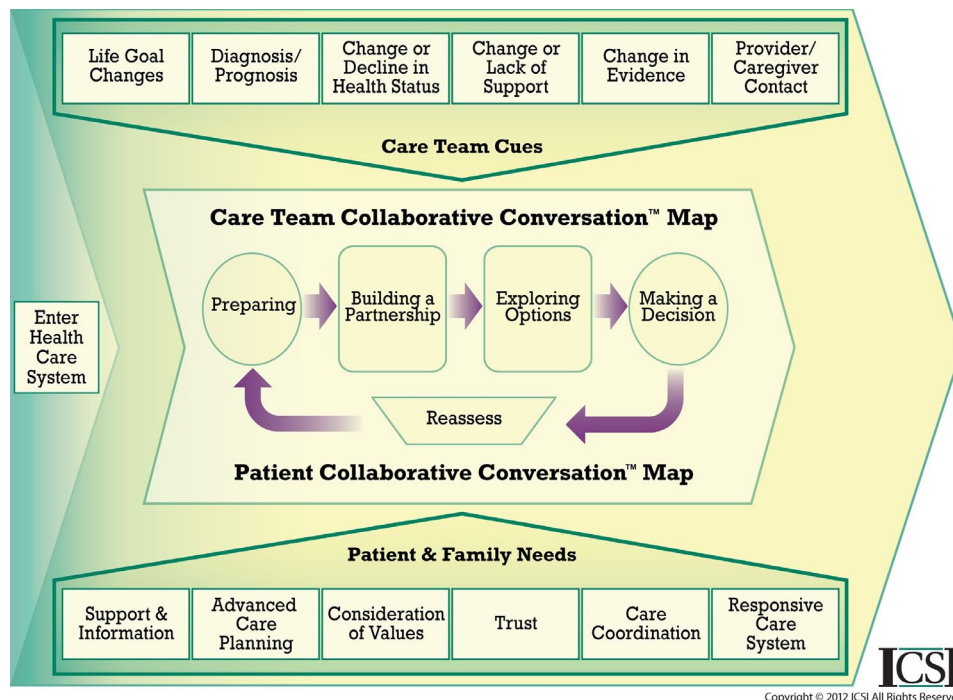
Life Goal Changes

Diagnosis/ Prognosis

Change or Decline in Health Status

Change or Lack of Support

Change in Evidence

Provider/ Caregiver Contact

Care Team Cues

Care Team Collaborative Conversation™ Map

Enter Health Care System

Preparing

Building a Partnership

Exploring Options

Making a Decision

Reassess

Patient Collaborative Conversation™ Map

Patient & Family Needs

Support & Information

Advanced Care Planning

Consideration of Values

Trust

Care Coordination

Responsive Care System

ICSI

Copyright © 2012 ICSI All Rights Reserv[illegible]